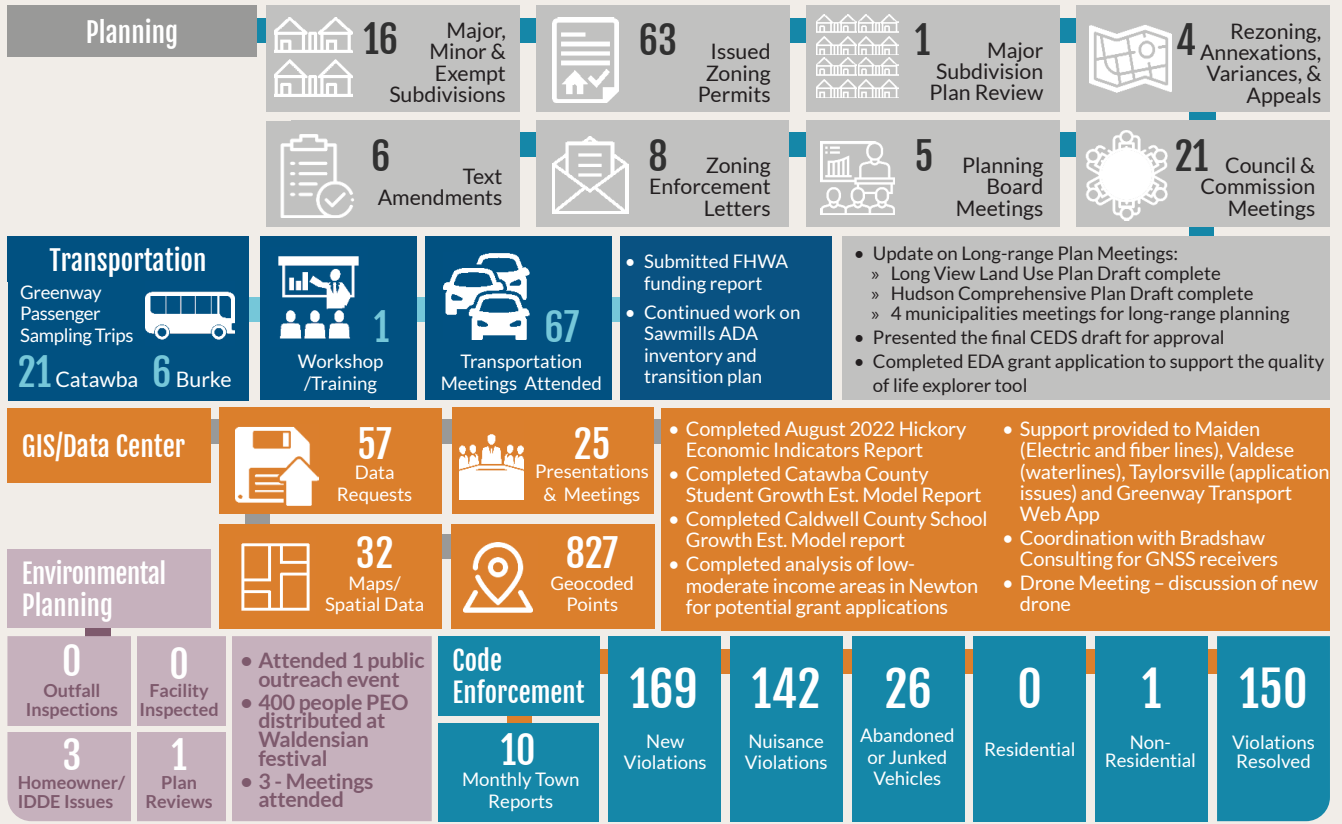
Planning

16 Major, Minor & Exempt Subdivisions

63 Issued Zoning Permits

1 Major Subdivision Plan Review

4 Rezoning, Annexations, Variances, & Appeals

6 Text Amendments

8 Zoning Enforcement Letters

5 Planning Board Meetings

21 Council & Commission Meetings

Transportation

Greenway Passenger Sampling Trips

21 Catawba 6 Burke

1 Workshop /Training

67 Transportation Meetings Attended

• Submitted FHWA funding report
• Continued work on Sawmills ADA inventory and transition plan

• Update on Long-range Plan Meetings:
» Long View Land Use Plan Draft complete
» Hudson Comprehensive Plan Draft complete
» 4 municipalities meetings for long-range planning
• Presented the final CEDS draft for approval
• Completed EDA grant application to support the quality of life explorer tool

GIS/Data Center

57 Data Requests

25 Presentations & Meetings

32 Maps/ Spatial Data

827 Geocoded Points

• Completed August 2022 Hickory Economic Indicators Report
• Completed Catawba County Student Growth Est. Model Report
• Completed Caldwell County School Growth Est. Model report
• Completed analysis of low-moderate income areas in Newton for potential grant applications

• Support provided to Maiden (Electric and fiber lines), Valdese (waterlines), Taylorsville (application issues) and Greenway Transport Web App
• Coordination with Bradshaw Consulting for GNSS receivers
• Drone Meeting – discussion of new drone

Environmental Planning

0 Outfall Inspections

0 Facility Inspected

3 Homeowner/ IDDE Issues

1 Plan Reviews

• Attended 1 public outreach event
• 400 people PEO distributed at Waldensian festival
• 3 - Meetings attended

Code Enforcement

10 Monthly Town Reports

169 New Violations

142 Nuisance Violations

26 Abandoned or Junked Vehicles

0 Residential

1 Non-Residential

150 Violations Resolved